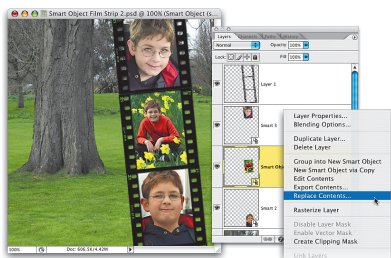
Smart Object Film Strip 2.psd @ 100% (Smart Object (s...

100%

Doc: 906.5K/4.42M

Layers

Normal

Opacity: 100%

Lock:

Fill: 100%

Layer 1

Smart 3

Smart Obj

Smart 2

Layer Properties...
Blending Options...

Duplicate Layer...
Delete Layer

Group into New Smart Object
New Smart Object via Copy
Edit Contents
Export Contents...
Replace Contents...

Rasterize Layer

Disable Layer Mask
Enable Vector Mask
Create Clipping Mask

Link Layers